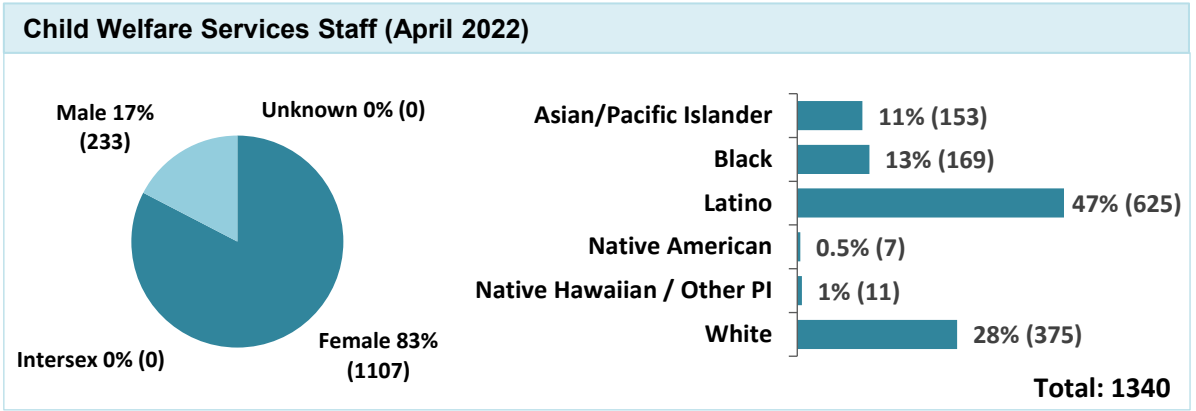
Child Welfare Services Staff (April 2022)

Male 17% (233)

Unknown 0% (0)

Intersex 0% (0)

Female 83% (1107)

Asian/Pacific Islander 11% (153)
Black 13% (169)
Latino 47% (625)
Native American 0.5% (7)
Native Hawaiian / Other PI 1% (11)
White 28% (375)

Total: 1340